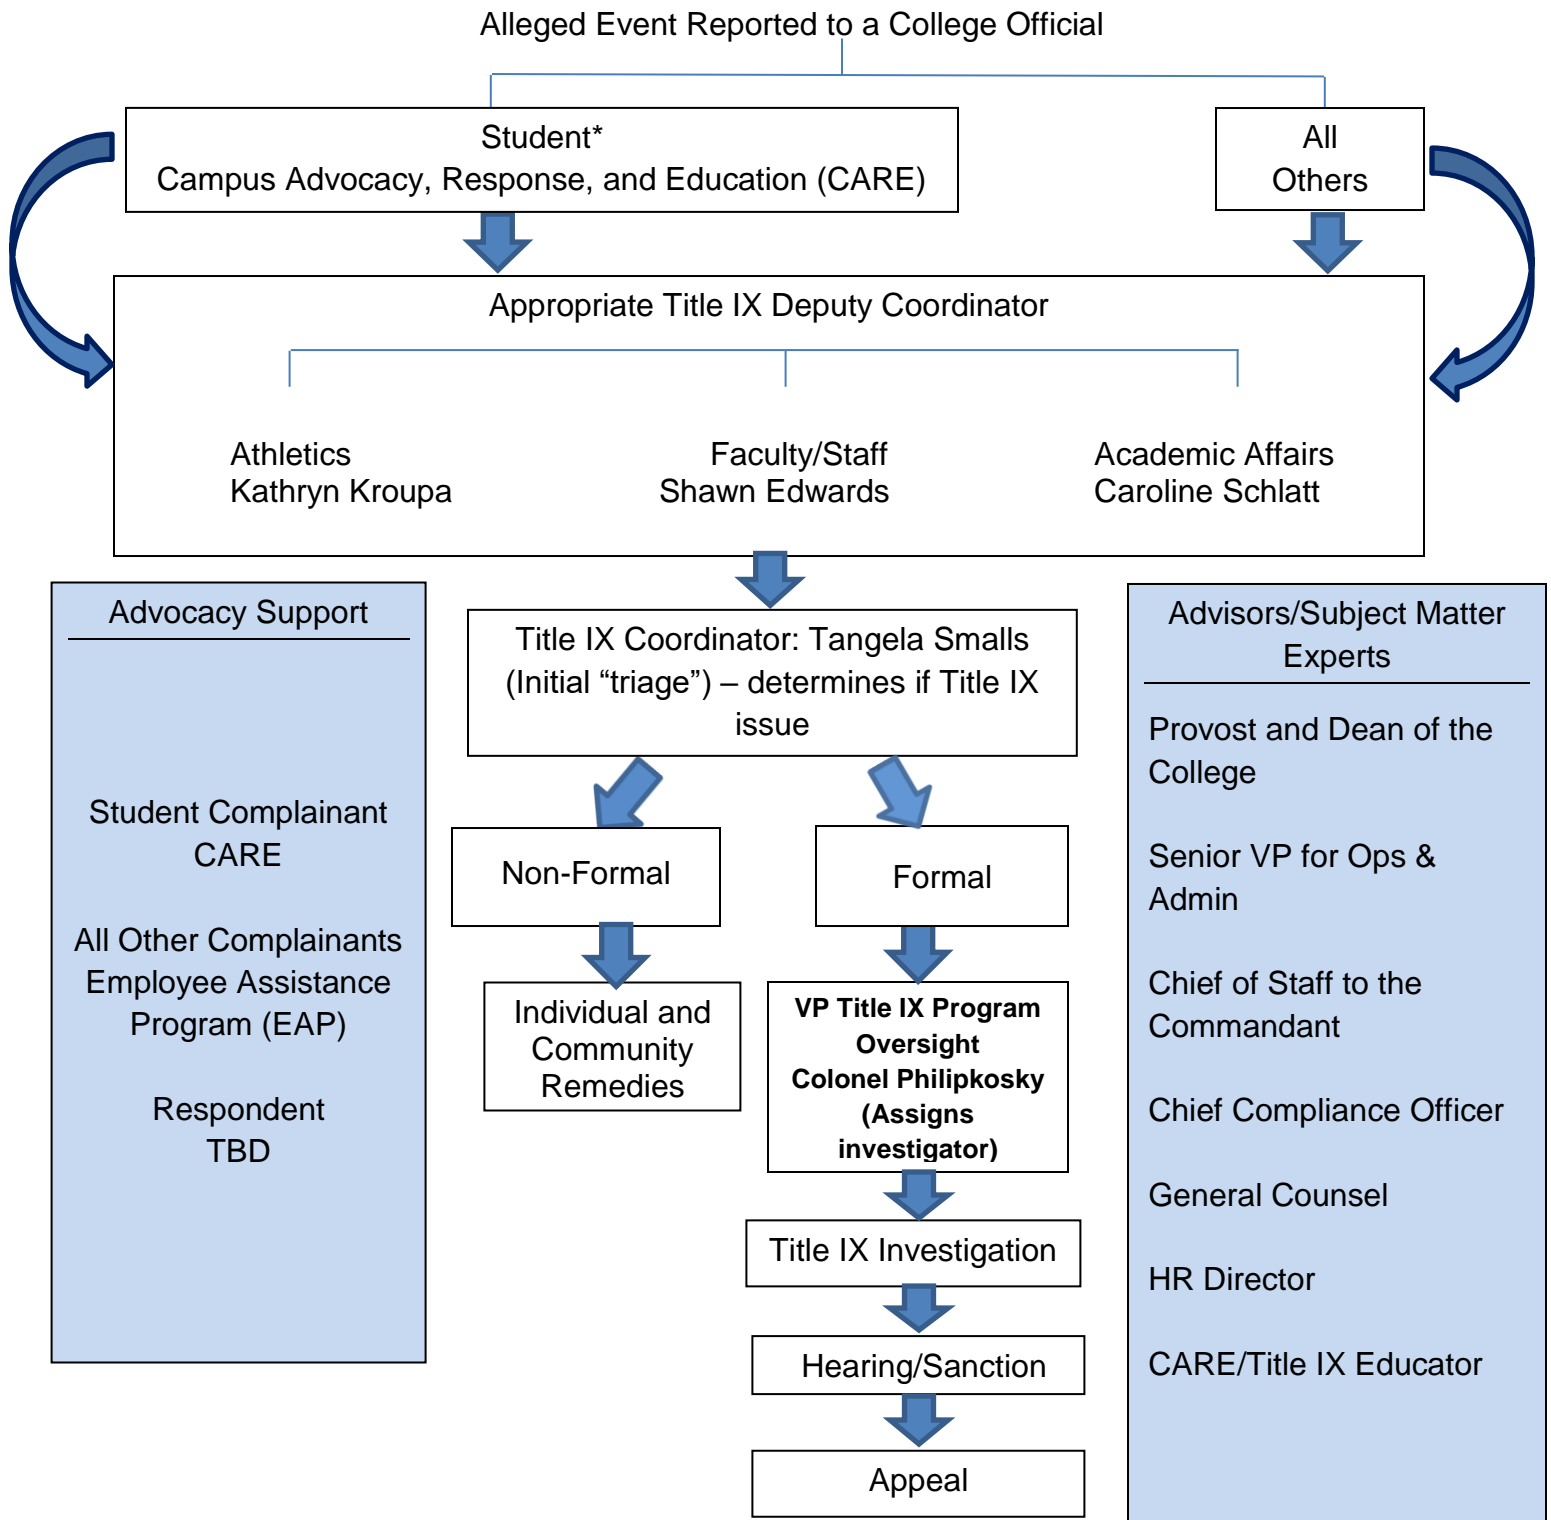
Alleged Event Reported to a College Official

Student*
Campus Advocacy, Response, and Education (CARE)

All Others

Appropriate Title IX Deputy Coordinator

Athletics
Kathryn Kroupa

Faculty/Staff
Shawn Edwards

Academic Affairs
Caroline Schlatt

Advocacy Support

Student Complainant
CARE

All Other Complainants
Employee Assistance Program (EAP)

Respondent
TBD

Title IX Coordinator: Tangela Smalls (Initial “triage”) – determines if Title IX issue

Non-Formal

Individual and Community Remedies

Formal

VP Title IX Program Oversight
Colonel Philipkosky
(Assigns investigator)

Title IX Investigation

Hearing/Sanction

Appeal

Advisors/Subject Matter Experts

Provost and Dean of the College

Senior VP for Ops & Admin

Chief of Staff to the Commandant

Chief Compliance Officer

General Counsel

HR Director

CARE/Title IX Educator